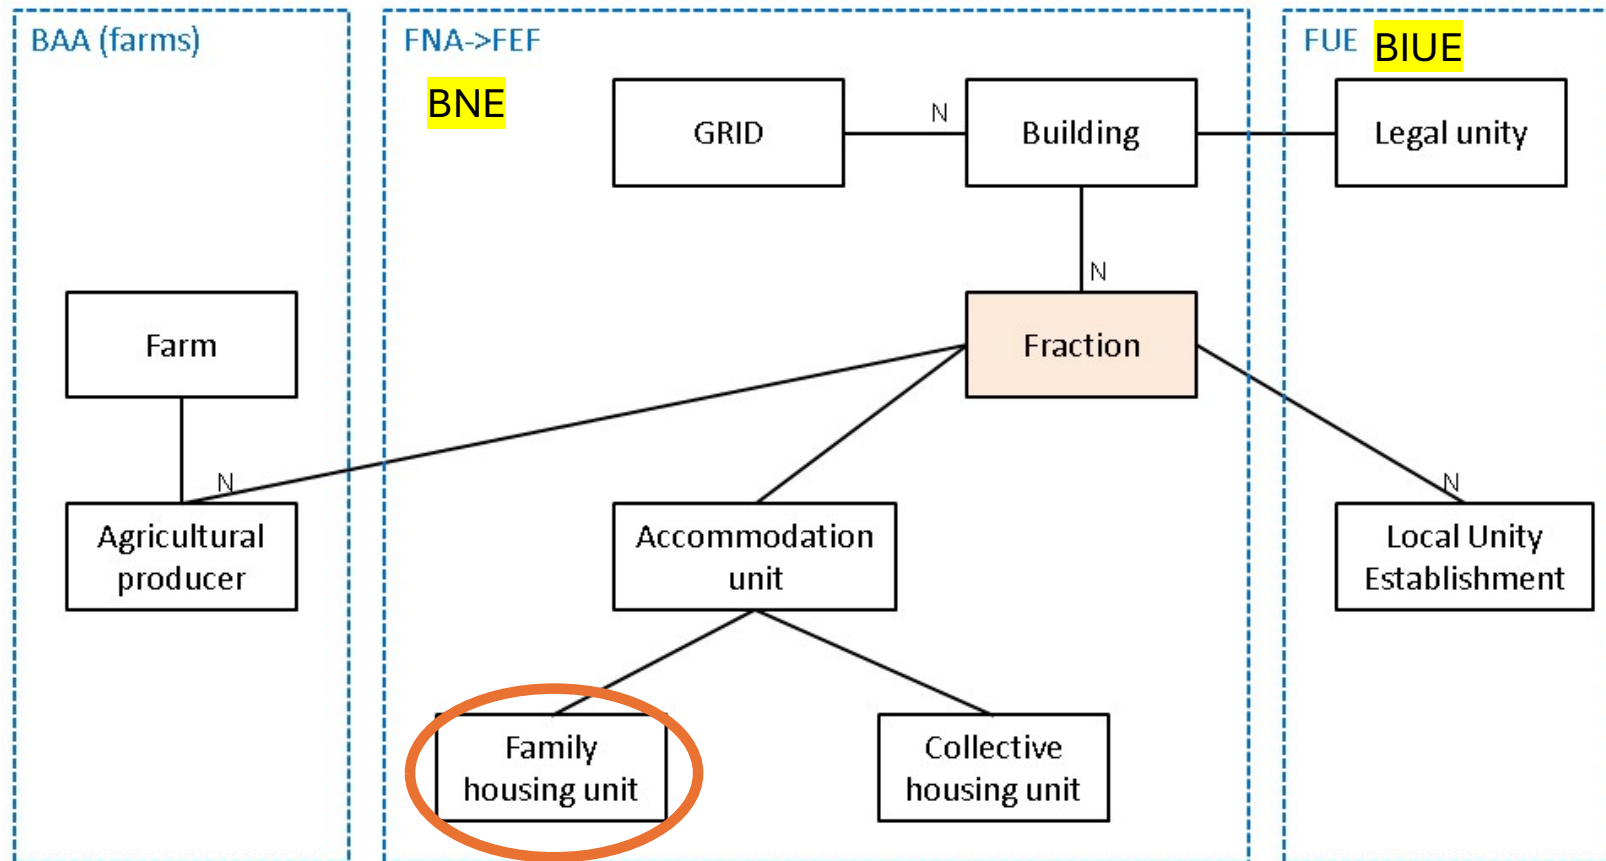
BAA (farms)

FNA->FEF

BNE

GRID

N

Building

FUE BIUE

Legal unity

N

Farm

Fraction

N

Agricultural producer

Accommodation unit

N

Local Unity Establishment

Family housing unit

Collective housing unit